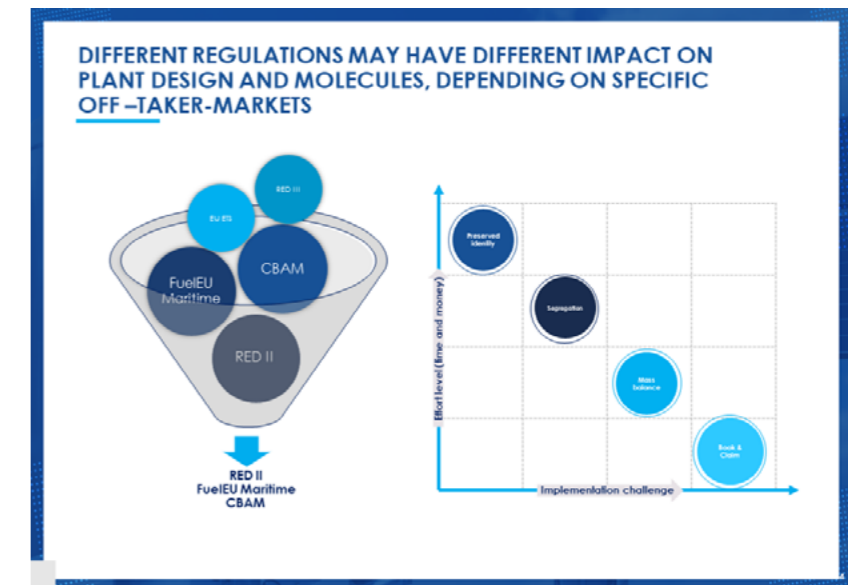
DIFFERENT REGULATIONS MAY HAVE DIFFERENT IMPACT ON PLANT DESIGN AND MOLECULES, DEPENDING ON SPECIFIC OFF –TAKER-MARKETS

RED III

EU ETS

CBAM

FuelEU Maritime

RED II

RED II
FuelEU Maritime
CBAM

Effort level (time and money)

Preserved Identity

Segregation

Mass Balance

Book & Claim

Implementation challenge